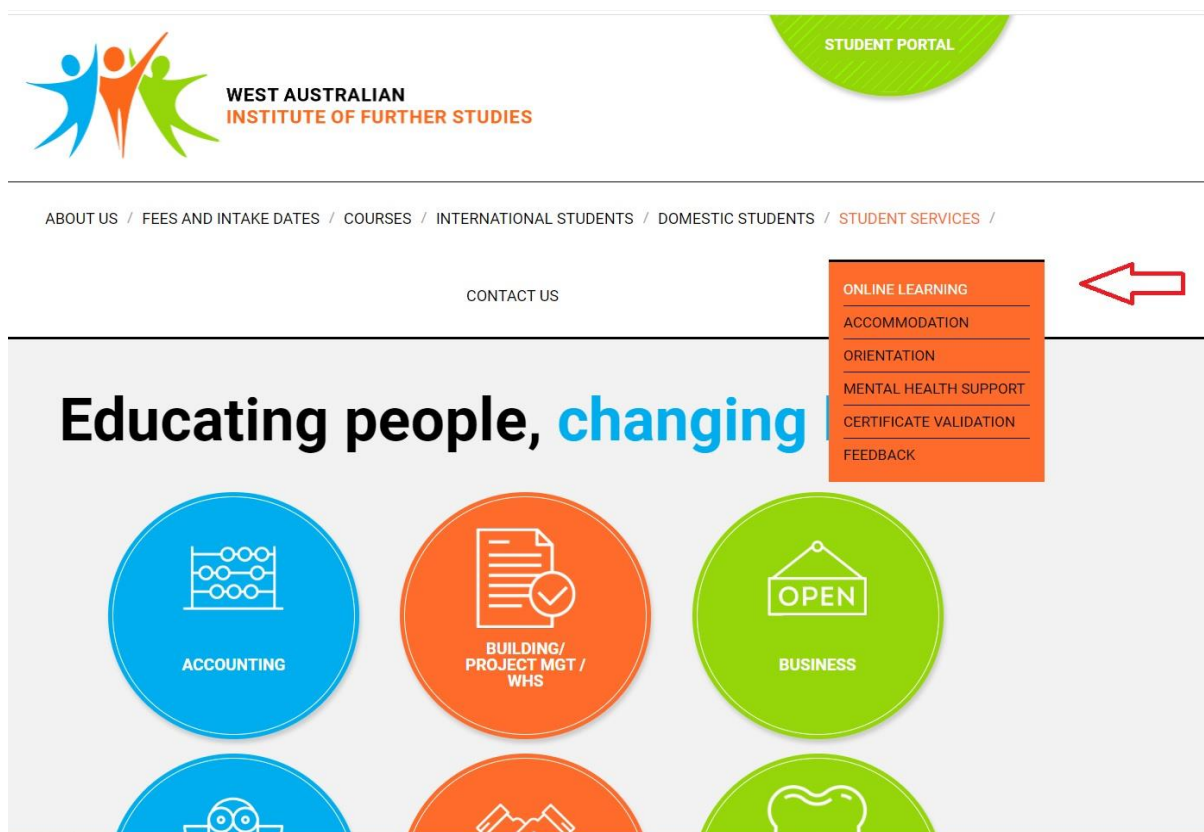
STUDENT PORTAL

WEST AUSTRALIAN
INSTITUTE OF FURTHER STUDIES

ABOUT US / FEES AND INTAKE DATES / COURSES / INTERNATIONAL STUDENTS / DOMESTIC STUDENTS / STUDENT SERVICES /

CONTACT US

ONLINE LEARNING
ACCOMMODATION
ORIENTATION
MENTAL HEALTH SUPPORT
CERTIFICATE VALIDATION
FEEDBACK

Educating people, changing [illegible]

ACCOUNTING

BUILDING/ PROJECT MGT / WHS

OPEN

BUSINESS